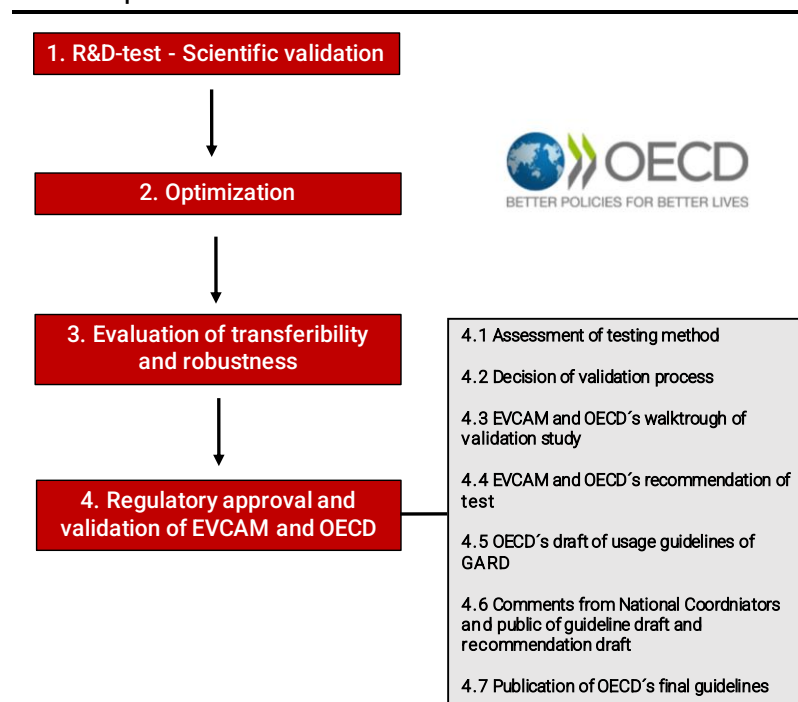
1. R&D-test - Scientific validation

2. Optimization

OECD
BETTER POLICIES FOR BETTER LIVES

3. Evaluation of transferibility and robustness

4. Regulatory approval and validation of EVCAM and OECD

4.1 Assessment of testing method

4.2 Decision of validation process

4.3 EVCAM and OECD´s walktrough of validation study

4.4 EVCAM and OECD´s recommendation of test

4.5 OECD´s draft of usage guidelines of GARD

4.6 Comments from National Coordniators and public of guideline draft and recommendation draft

4.7 Publication of OECD´s final guidelines